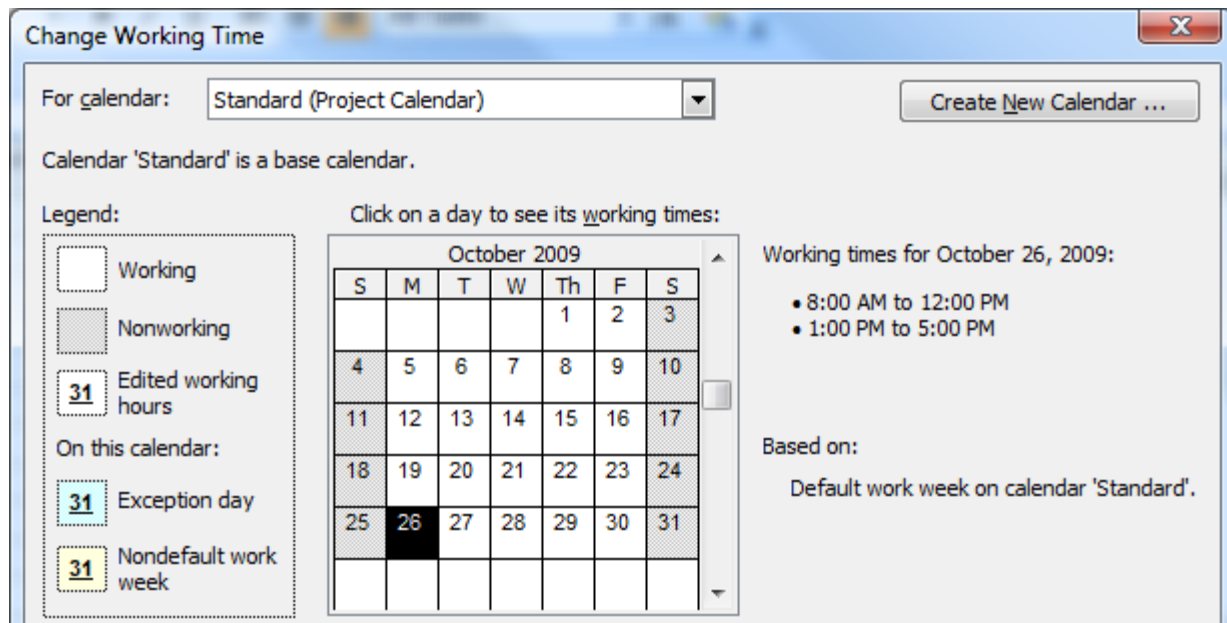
Change Working Time

For calendar: Standard (Project Calendar)

Create New Calendar ...

Calendar 'Standard' is a base calendar.

Legend:

Working

Nonworking

31 Edited working hours

On this calendar:

31 Exception day

31 Nondefault work week

Click on a day to see its working times:

October 2009

| S | M | T | W | Th | F | S |
|---|---|---|---|---|---|---|
| | | | | 1 | 2 | 3 |
| 4 | 5 | 6 | 7 | 8 | 9 | 10 |
| 11 | 12 | 13 | 14 | 15 | 16 | 17 |
| 18 | 19 | 20 | 21 | 22 | 23 | 24 |
| 25 | 26 | 27 | 28 | 29 | 30 | 31 |

Working times for October 26, 2009:

• 8:00 AM to 12:00 PM
• 1:00 PM to 5:00 PM

Based on:

Default work week on calendar 'Standard'.